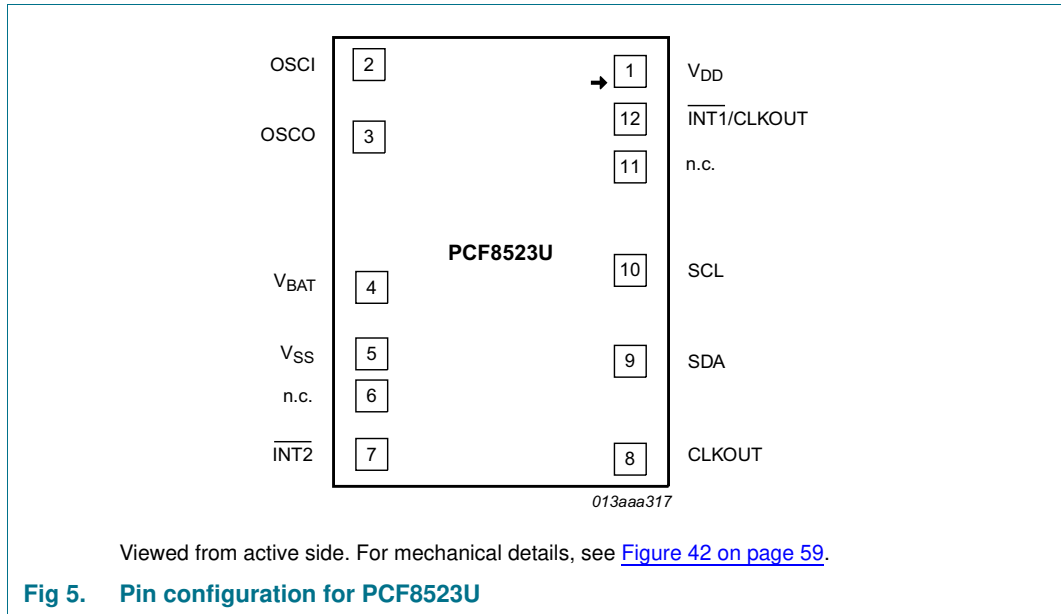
OSCI 2
OSCO 3
$V_{BAT}$ 4
$V_{SS}$ 5
n.c. 6
$\overline{INT2}$ 7

1 $V_{DD}$
12 $\overline{INT1}$/CLKOUT
11 n.c.
10 SCL
9 SDA
8 CLKOUT

PCF8523U

013aaa317

Viewed from active side. For mechanical details, see Figure 42 on page 59.

Fig 5. Pin configuration for PCF8523U